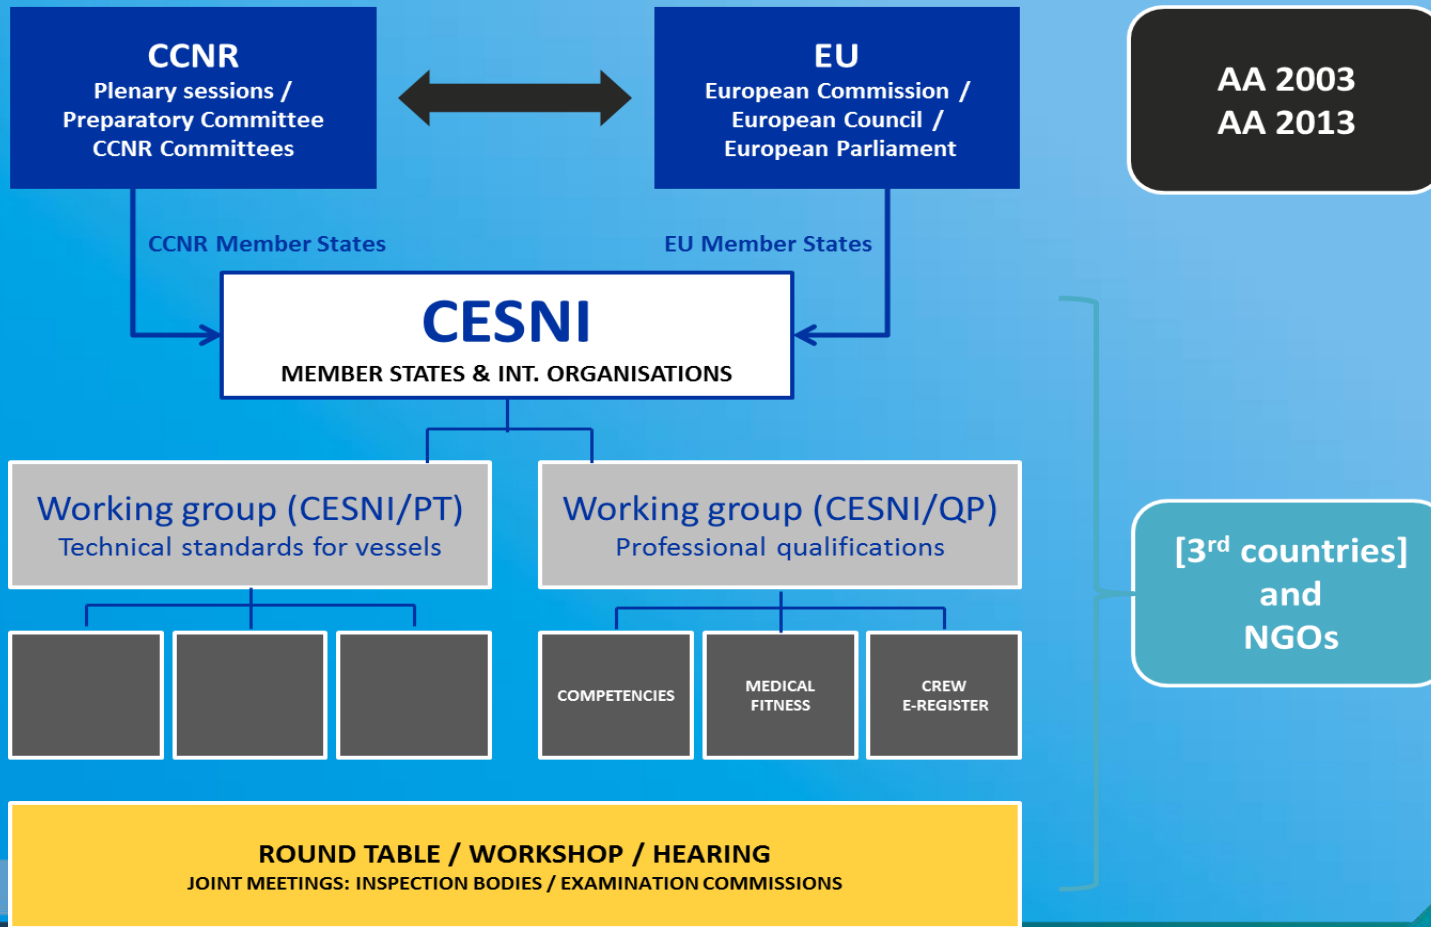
CCNR
Plenary sessions /
Preparatory Committee
CCNR Committees

EU
European Commission /
European Council /
European Parliament

AA 2003
AA 2013

CCNR Member States

EU Member States

CESNI
MEMBER STATES & INT. ORGANISATIONS

Working group (CESNI/PT)
Technical standards for vessels

Working group (CESNI/QP)
Professional qualifications

[3$^{rd}$ countries]
and
NGOs

COMPETENCIES

MEDICAL FITNESS

CREW E-REGISTER

ROUND TABLE / WORKSHOP / HEARING
JOINT MEETINGS: INSPECTION BODIES / EXAMINATION COMMISSIONS